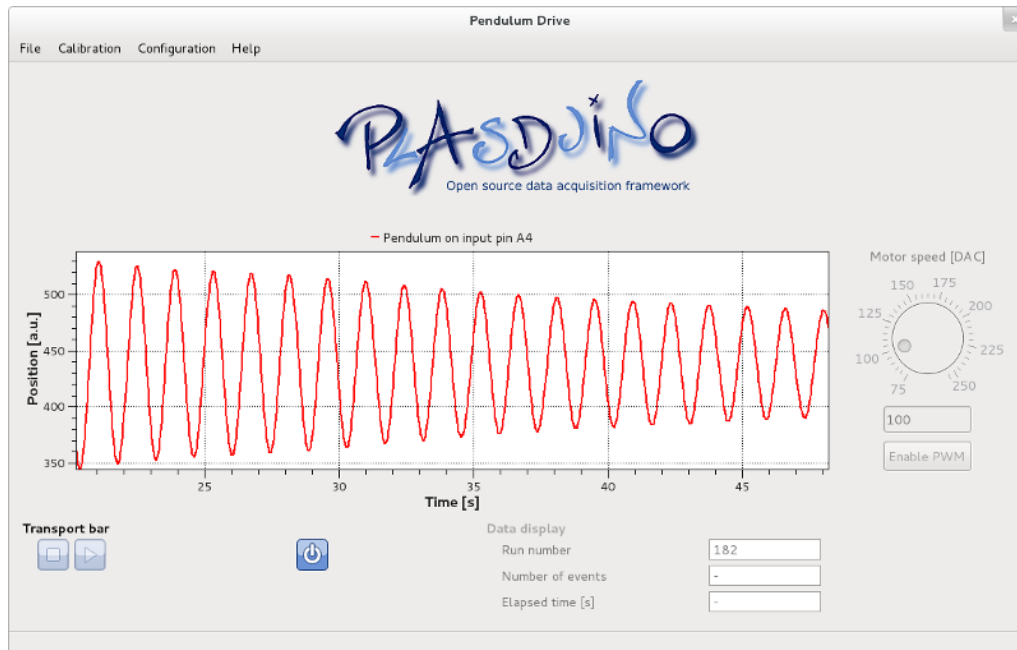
Pendulum Drive

File Calibration Configuration Help

PLASDUINO

Open source data acquisition framework

Pendulum on input pin A4

Position [a.u.]

500
450
400
350

25 30 35 40 45

Time [s]

Motor speed [DAC]

150 175
125 200
100 225
75 250

100

Enable PWM

Transport bar

Data display

Run number 182

Number of events -

Elapsed time [s] -